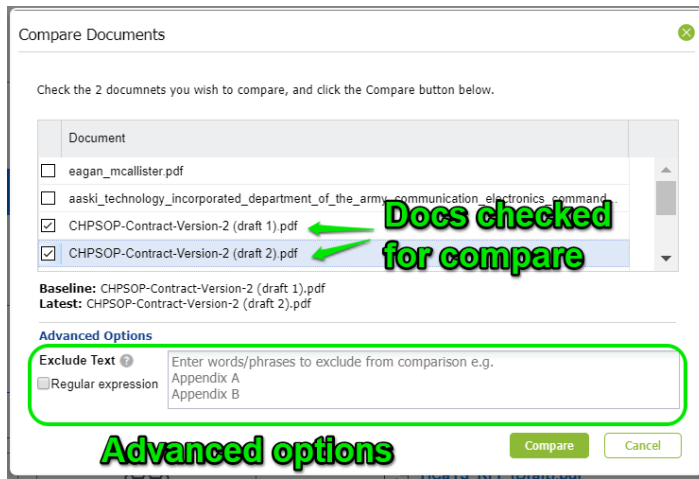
Compare Documents

Check the 2 documnets you wish to compare, and click the Compare button below.

| | Document |
|---|---|
| ☐ | eagan_mcallister.pdf |
| ☐ | aaski_technology_incorporated_department_of_the_army_communication_electronics_command_ |
| ☑ | CHPSOP-Contract-Version-2 (draft 1).pdf |
| ☑ | CHPSOP-Contract-Version-2 (draft 2).pdf |

Docs checked for compare

Baseline: CHPSOP-Contract-Version-2 (draft 1).pdf
Latest: CHPSOP-Contract-Version-2 (draft 2).pdf

Advanced Options

Exclude Text ?
Regular expression

Enter words/phrases to exclude from comparison e.g.
Appendix A
Appendix B

Advanced options

Compare
Cancel